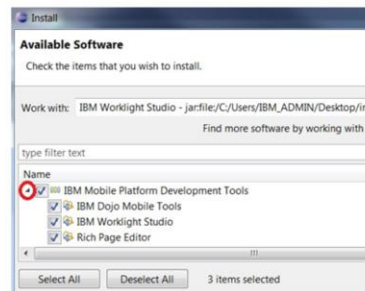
Install

Available Software

Check the items that you wish to install.

Work with: IBM Worklight Studio - jar:file:/C:/Users/IBM_ADMIN/Desktop/i

Find more software by working with

type filter text

Name

IBM Mobile Platform Development Tools

IBM Dojo Mobile Tools

IBM Worklight Studio

Rich Page Editor

Select All

Deselect All

3 items selected